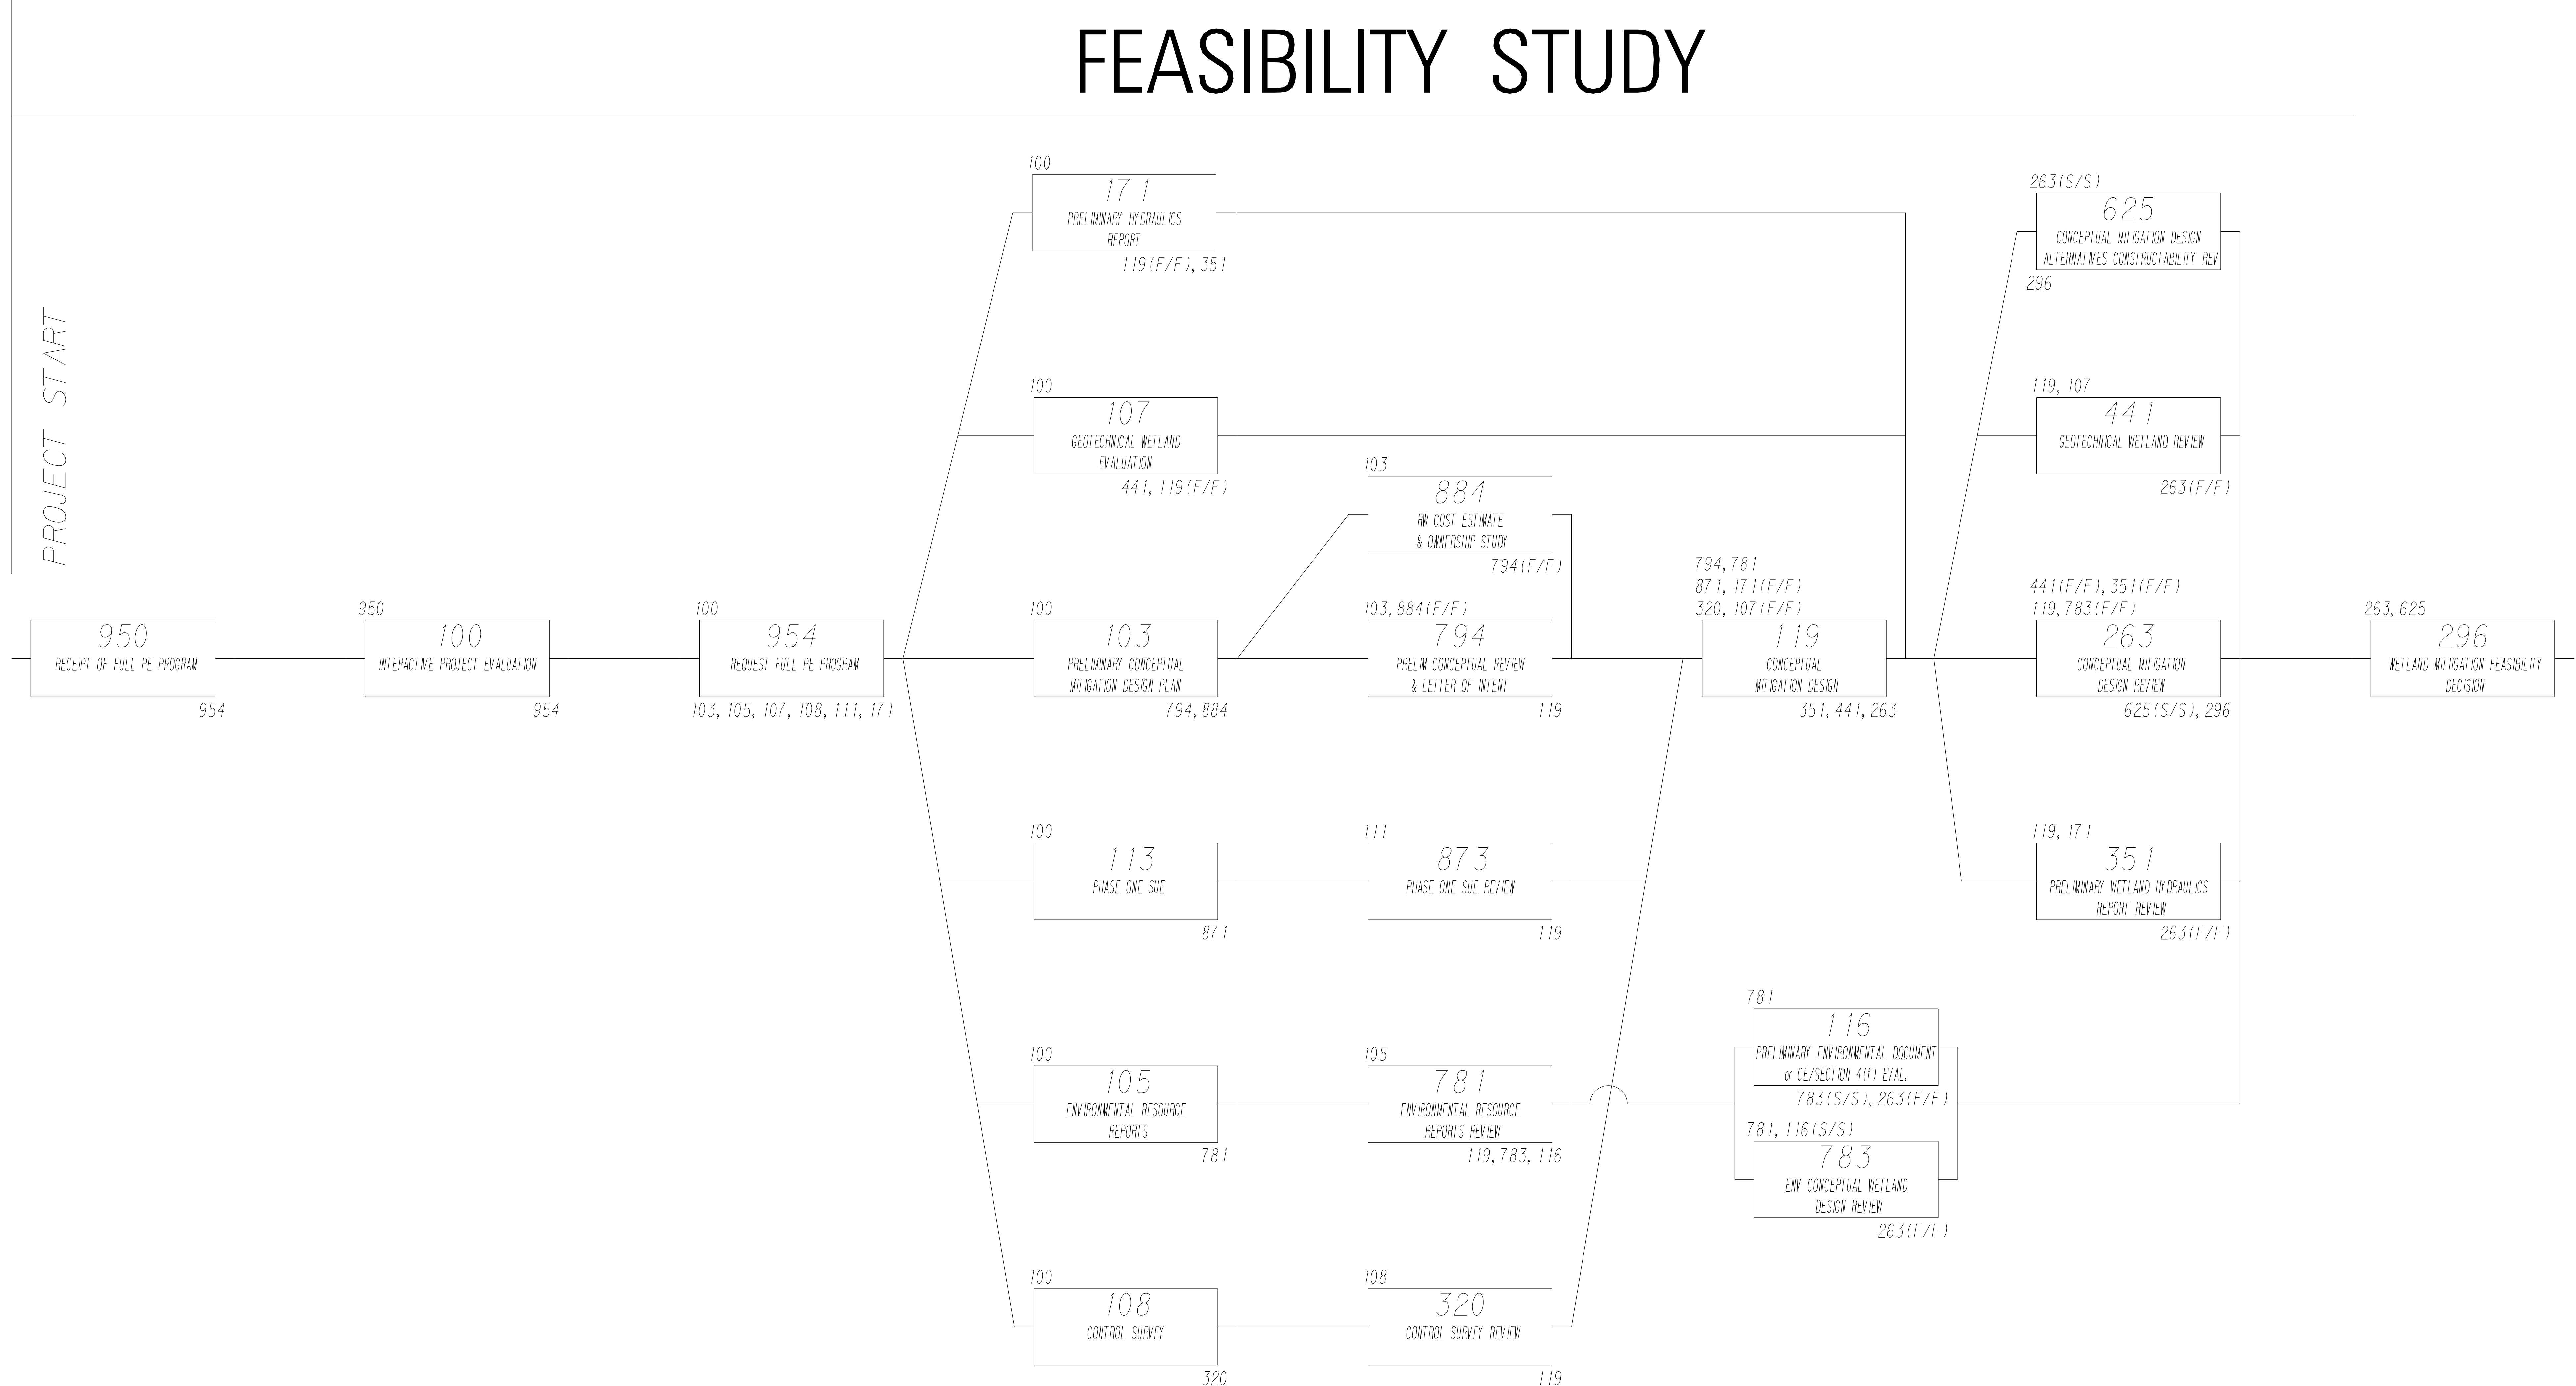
FEASIBILITY STUDY

PROJECT START

950
RECEIPT OF FULL PE PROGRAM
954

950
100
INTERACTIVE PROJECT EVALUATION
954

100
954
REQUEST FULL PE PROGRAM
103, 105, 107, 108, 111, 171

100
171
PRELIMINARY HYDRAULICS REPORT
119(F/F), 351

100
107
GEOTECHNICAL WETLAND EVALUATION
441, 119(F/F)

100
103
PRELIMINARY CONCEPTUAL MITIGATION DESIGN PLAN
794, 884

100
113
PHASE ONE SUE
871

100
105
ENVIRONMENTAL RESOURCE REPORTS
781

100
108
CONTROL SURVEY
320

103
884
RW COST ESTIMATE & OWNERSHIP STUDY
794(F/F)

103, 884(F/F)
794
PRELIM CONCEPTUAL REVIEW & LETTER OF INTENT
119

111
873
PHASE ONE SUE REVIEW
119

105
781
ENVIRONMENTAL RESOURCE REPORTS REVIEW
119, 783, 116

108
320
CONTROL SURVEY REVIEW
119

794, 781
871, 171(F/F)
320, 107(F/F)
119
CONCEPTUAL MITIGATION DESIGN
351, 441, 263

781
116
PRELIMINARY ENVIRONMENTAL DOCUMENT or CE/SECTION 4(f) EVAL.
783(S/S), 263(F/F)

781, 116(S/S)
783
ENV CONCEPTUAL WETLAND DESIGN REVIEW
263(F/F)

263(S/S)
625
CONCEPTUAL MITIGATION DESIGN ALTERNATIVES CONSTRUCTABILITY REV
296

119, 107
441
GEOTECHNICAL WETLAND REVIEW
263(F/F)

441(F/F), 351(F/F)
119, 783(F/F)
263
CONCEPTUAL MITIGATION DESIGN REVIEW
625(S/S), 296

119, 171
351
PRELIMINARY WETLAND HYDRAULICS REPORT REVIEW
263(F/F)

263, 625
296
WETLAND MITIGATION FEASIBILITY DECISION